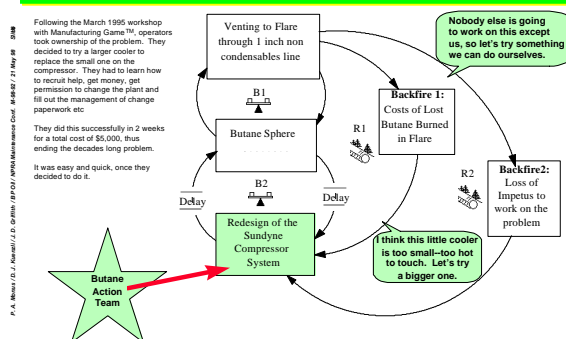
Following the March 1995 workshop with Manufacturing Game$^{TM}$, operators took ownership of the problem. They decided to try a larger cooler to replace the small one on the compressor. They had to learn how to recruit help, get money, get permission to change the plant and fill out the management of change paperwork etc

They did this successfully in 2 weeks for a total cost of $5,000, thus ending the decades long problem.

It was easy and quick, once they decided to do it.

P. A. Monus / D. J. Kaseel / J. D. Griffith / BP Oil / NPRA Maintenance Conf. M-98-52 / 21 May 98 SlideM

Venting to Flare through 1 inch non condensables line

Nobody else is going to work on this except us, so let's try something we can do ourselves.

B1

Backfire 1: Costs of Lost Butane Burned in Flare

Butane Sphere

R1

R2

Backfire2: Loss of Impetus to work on the problem

B2

Delay

Delay

Redesign of the Sundyne Compressor System

I think this little cooler is too small--too hot to touch. Let's try a bigger one.

Butane Action Team